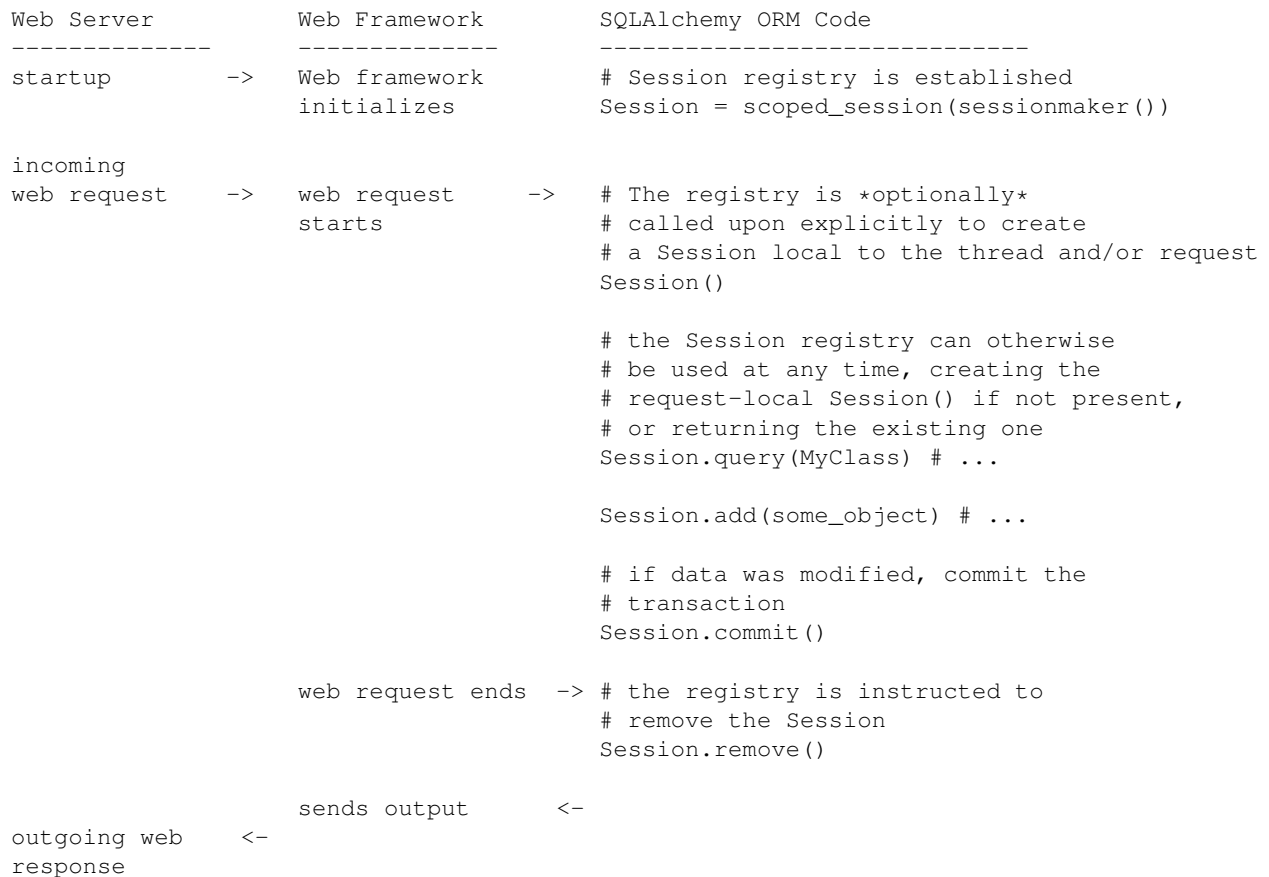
Web Server          Web Framework        SQLAlchemy ORM Code
-------------       -------------        ------------------------------
startup        ->   Web framework        # Session registry is established
                    initializes          Session = scoped_session(sessionmaker())

incoming
web request    ->   web request     ->   # The registry is *optionally*
                    starts               # called upon explicitly to create
                                         # a Session local to the thread and/or request
                                         Session()

                                         # the Session registry can otherwise
                                         # be used at any time, creating the
                                         # request-local Session() if not present,
                                         # or returning the existing one
                                         Session.query(MyClass) # ...

                                         Session.add(some_object) # ...

                                         # if data was modified, commit the
                                         # transaction
                                         Session.commit()

                    web request ends  -> # the registry is instructed to
                                         # remove the Session
                                         Session.remove()

                    sends output      <-
outgoing web    <-
response